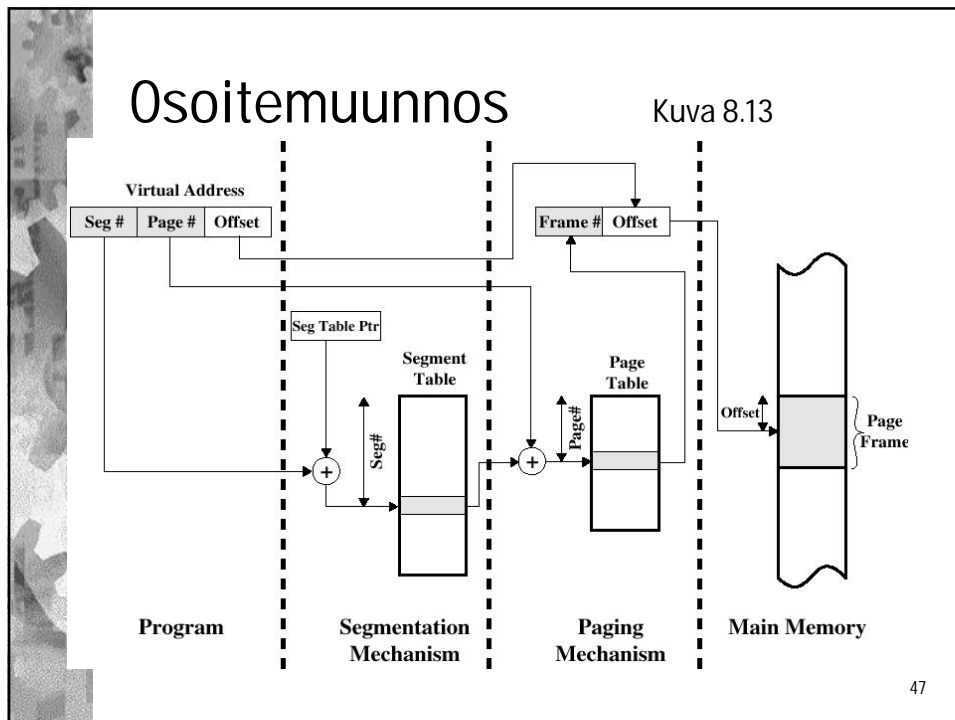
Osoitemuunnos

Kuva 8.13

Virtual Address

| Seg # | Page # | Offset |
|---|---|---|

| Frame # | Offset |
|---|---|

Seg Table Ptr

Segment Table

Seg#

+

Page Table

Page#

+

Offset

Page Frame

Program

Segmentation Mechanism

Paging Mechanism

Main Memory

47